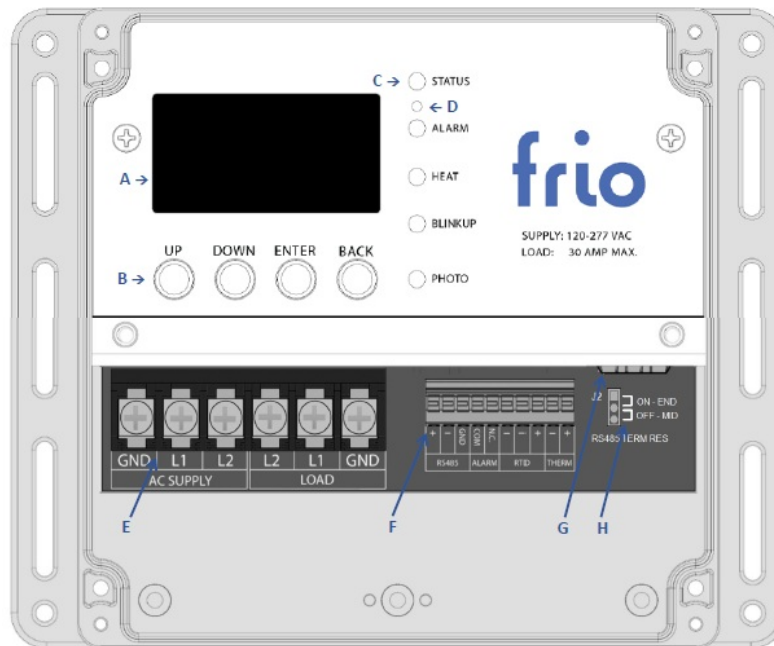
C → STATUS

← D

ALARM

A →

HEAT

frio

BLINKUP

SUPPLY: 120-277 VAC
LOAD: 30 AMP MAX.

UP DOWN ENTER BACK

B →

PHOTO

GND L1 L2 L2 L1 GND

AC SUPPLY LOAD

+ − GND COM N.C. − − + − +

RS485 ALARM RTID THERM

J2

ON - END
OFF - MID

RS485 TERM RES

E F G H